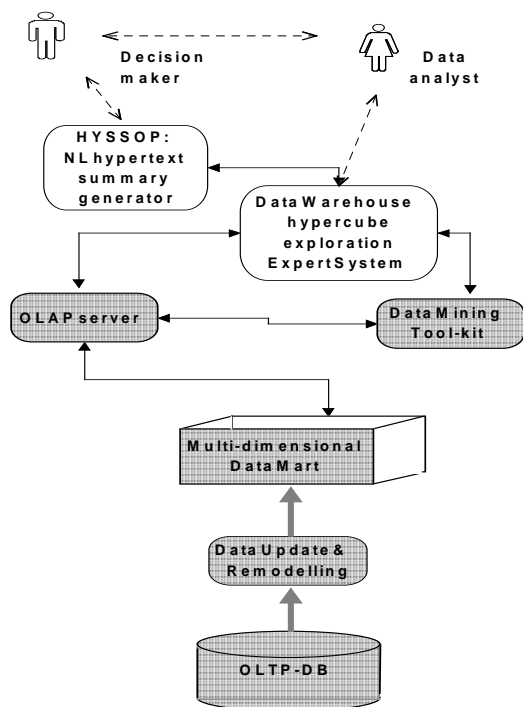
Decision maker

Data analyst

HYSSOP: NL hypertext summary generator

DataWarehouse hypercube exploration ExpertSystem

OLAP server

DataMining Tool-kit

Multi-dimensional DataMart

DataUpdate & Remodelling

OLTP-DB